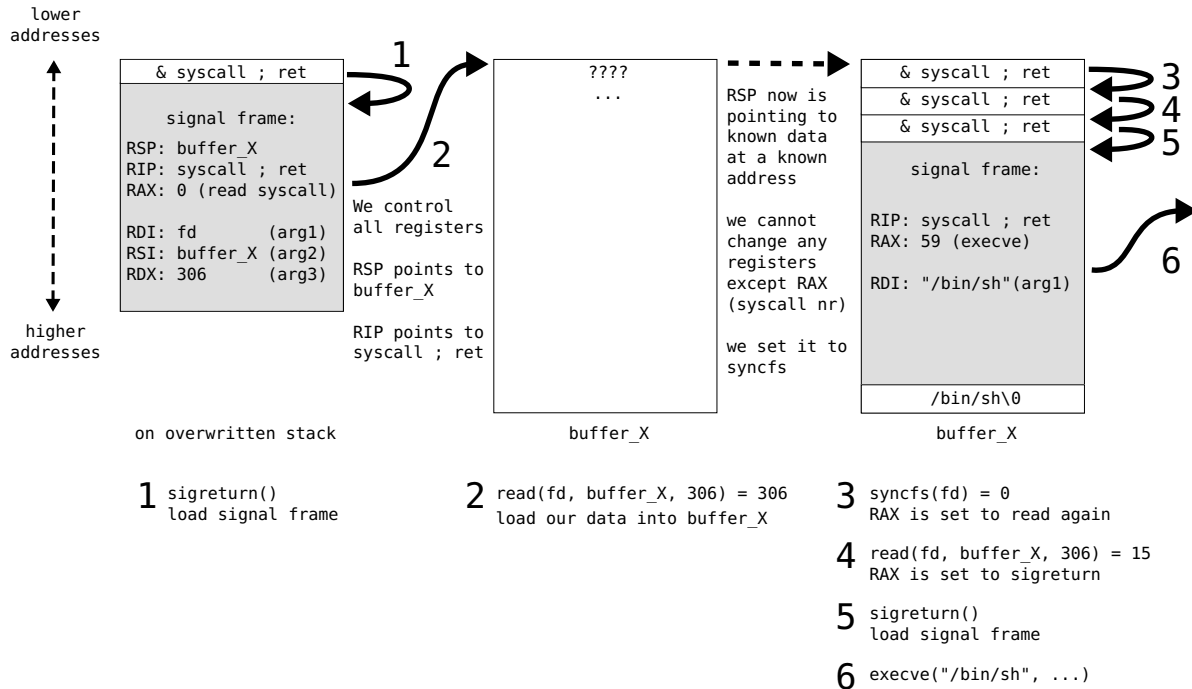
lower addresses

higher addresses

& syscall ; ret

signal frame:

RSP: buffer_X
RIP: syscall ; ret
RAX: 0 (read syscall)

RDI: fd (arg1)
RSI: buffer_X (arg2)
RDX: 306 (arg3)

1

2

We control all registers

RSP points to buffer_X

RIP points to syscall ; ret

????
...

RSP now is pointing to known data at a known address

we cannot change any registers except RAX (syscall nr)

we set it to syncfs

& syscall ; ret
& syscall ; ret
& syscall ; ret

3
4
5

signal frame:

RIP: syscall ; ret
RAX: 59 (execve)

RDI: "/bin/sh"(arg1)

6

/bin/sh\0

on overwritten stack

buffer_X

buffer_X

1 sigreturn()
load signal frame

2 read(fd, buffer_X, 306) = 306
load our data into buffer_X

3 syncfs(fd) = 0
RAX is set to read again

4 read(fd, buffer_X, 306) = 15
RAX is set to sigreturn

5 sigreturn()
load signal frame

6 execve("/bin/sh", ...)